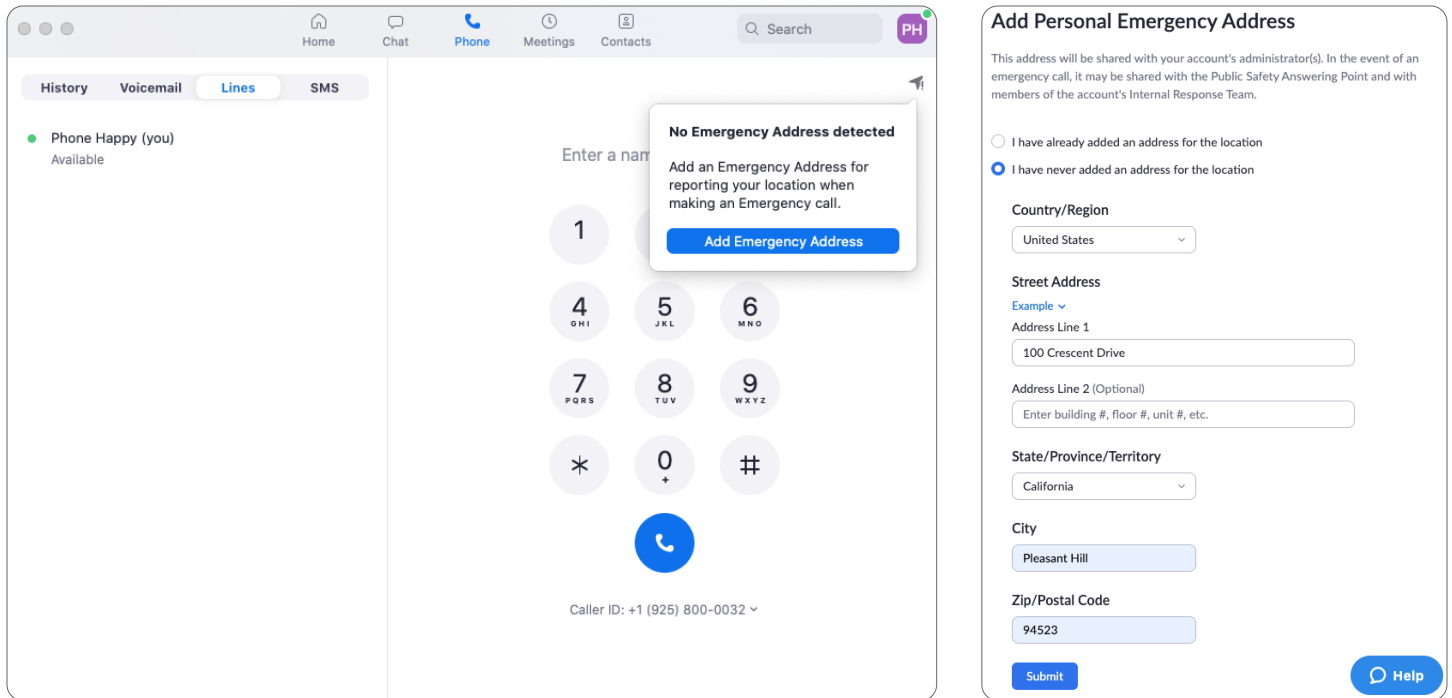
Home Chat Phone Meetings Contacts Search PH

History Voicemail Lines SMS

Phone Happy (you)
Available

Enter a nam

No Emergency Address detected

Add an Emergency Address for reporting your location when making an Emergency call.

Add Emergency Address

1

4 GHI 5 JKL 6 MNO

7 PQRS 8 TUV 9 WXYZ

* 0 + #

Caller ID: +1 (925) 800-0032

Add Personal Emergency Address

This address will be shared with your account's administrator(s). In the event of an emergency call, it may be shared with the Public Safety Answering Point and with members of the account's Internal Response Team.

I have already added an address for the location

I have never added an address for the location

Country/Region

United States

Street Address

Example

Address Line 1

100 Crescent Drive

Address Line 2 (Optional)

Enter building #, floor #, unit #, etc.

State/Province/Territory

California

City

Pleasant Hill

Zip/Postal Code

94523

Submit

Help